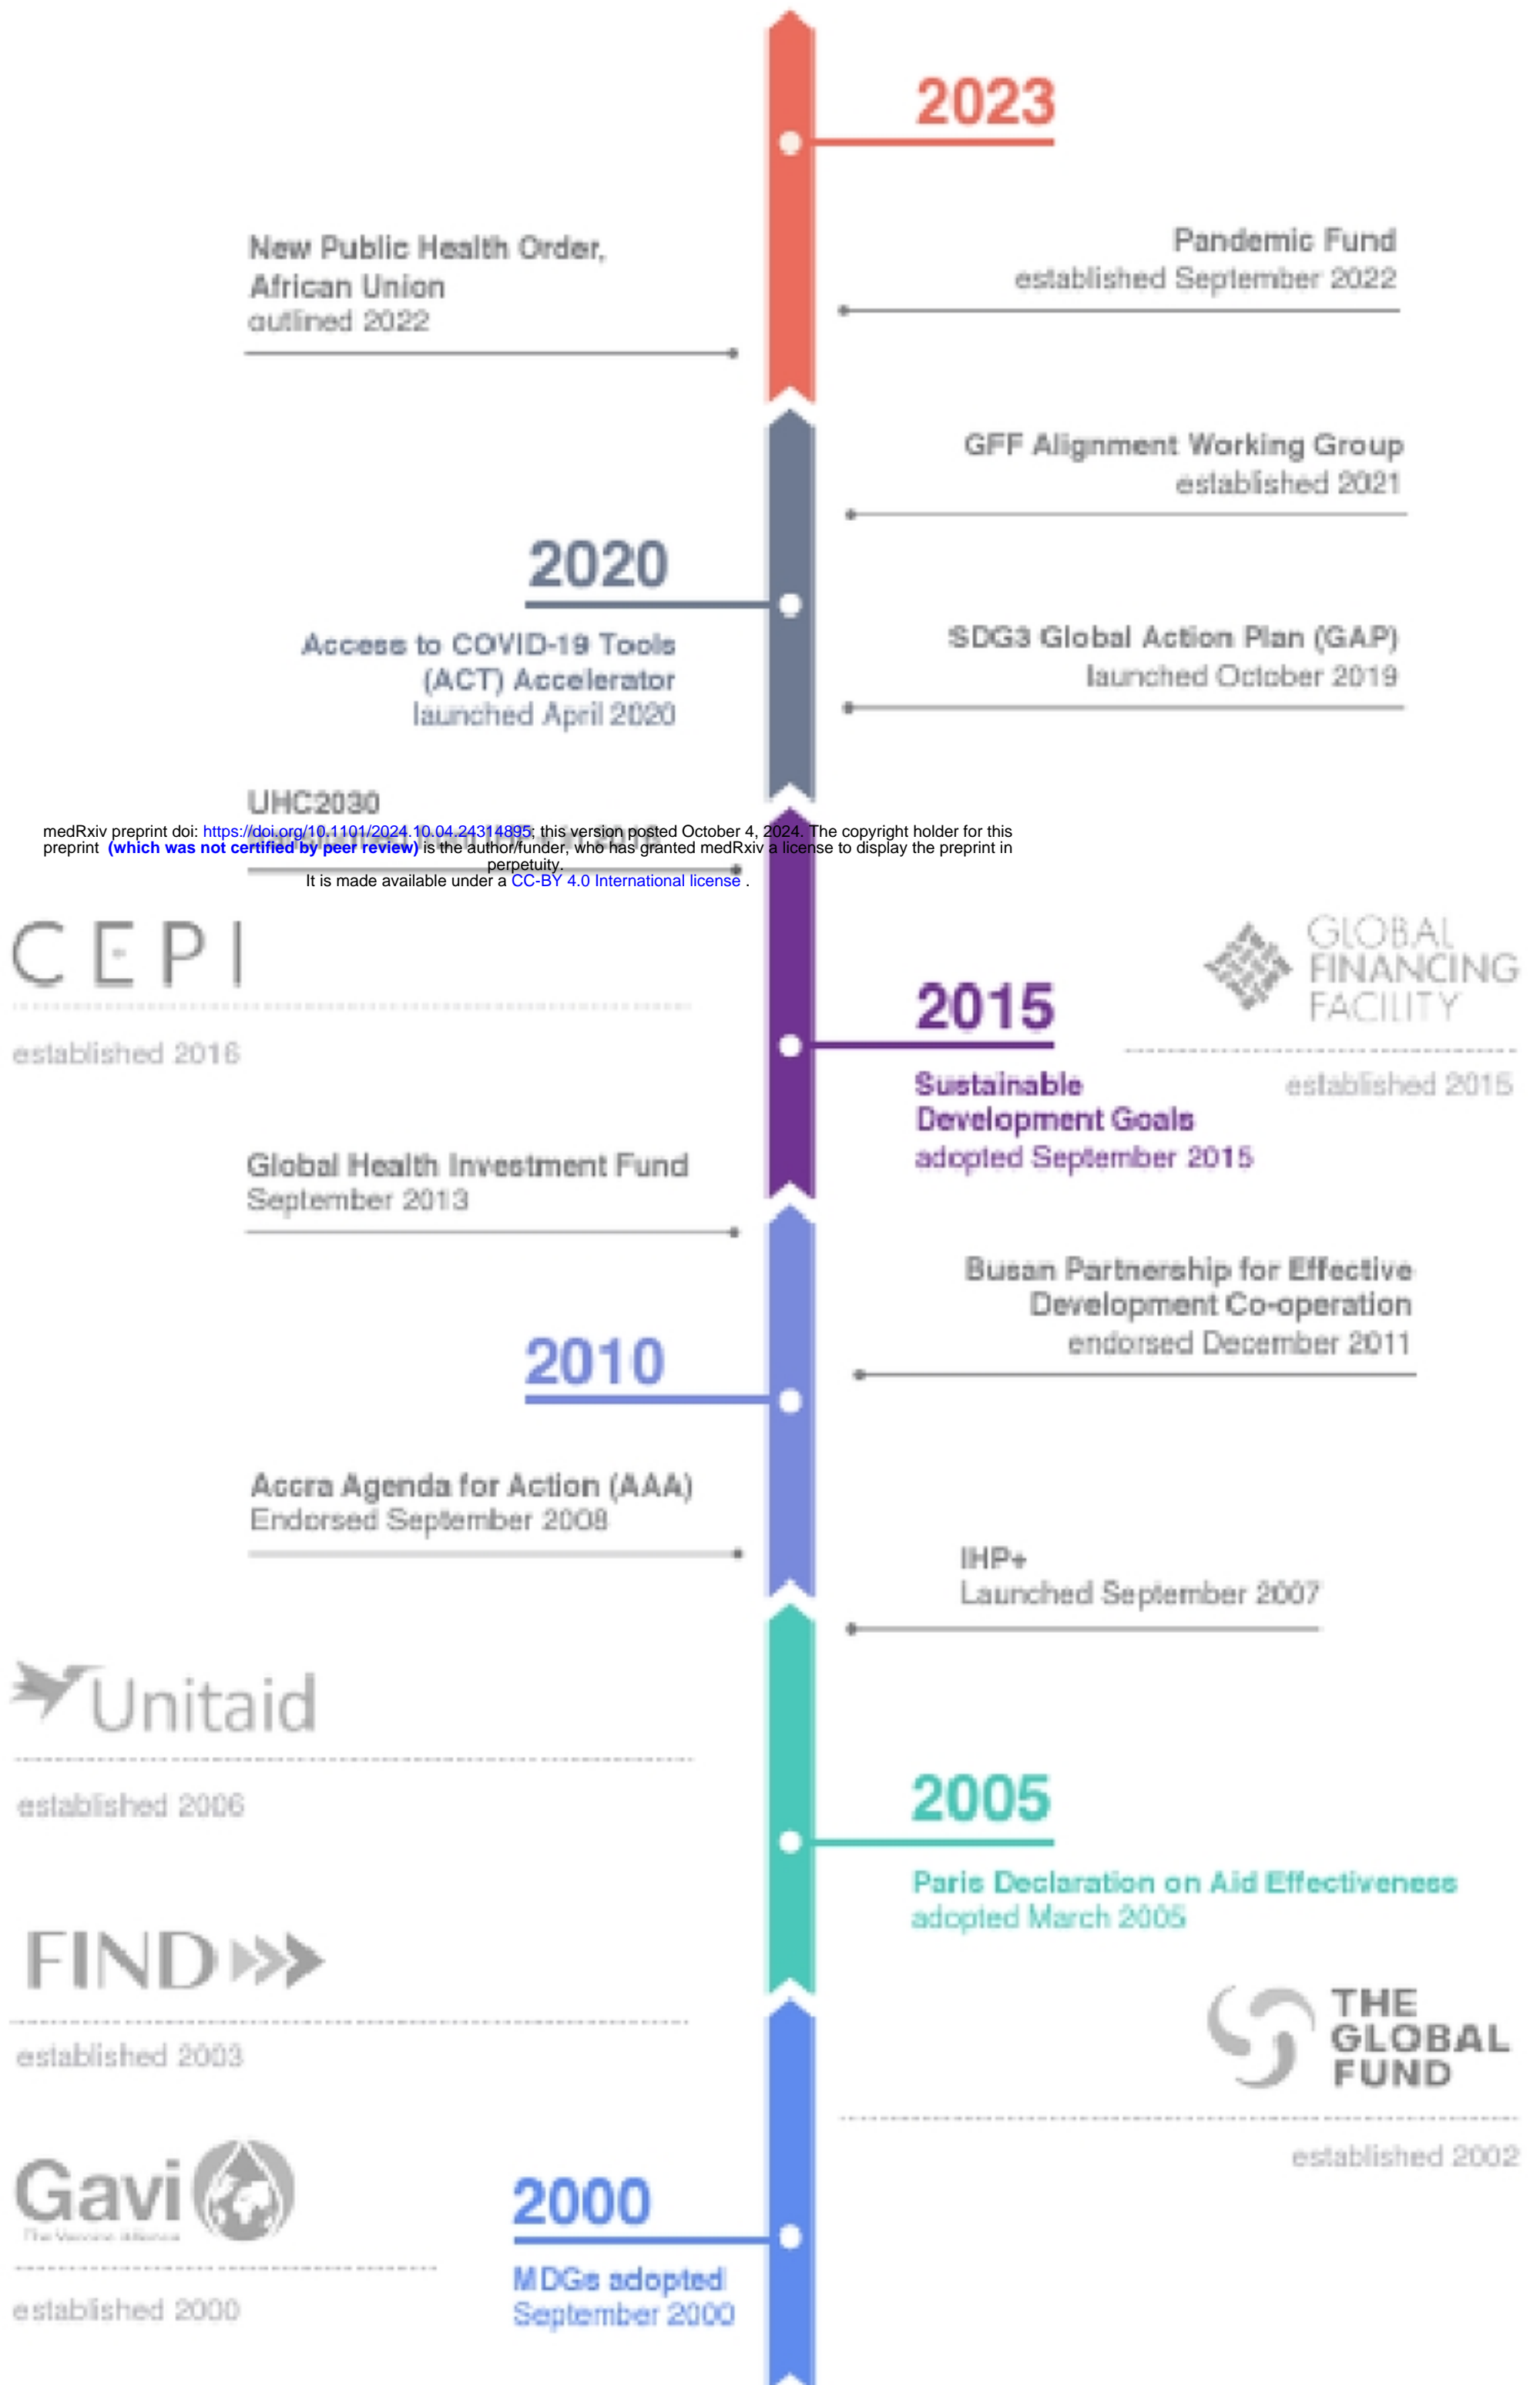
2023

New Public Health Order, African Union
outlined 2022

Pandemic Fund
established September 2022

GFF Alignment Working Group
established 2021

2020

Access to COVID-19 Tools (ACT) Accelerator
launched April 2020

SDG3 Global Action Plan (GAP)
launched October 2019

UHC2030
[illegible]

medRxiv preprint doi: https://doi.org/10.1101/2024.10.04.24314895; this version posted October 4, 2024. The copyright holder for this preprint (which was not certified by peer review) is the author/funder, who has granted medRxiv a license to display the preprint in perpetuity.
It is made available under a CC-BY 4.0 International license .

CEPI
established 2016

GLOBAL FINANCING FACILITY
established 2015

2015

Sustainable Development Goals
adopted September 2015

Global Health Investment Fund
September 2013

Busan Partnership for Effective Development Co-operation
endorsed December 2011

2010

Accra Agenda for Action (AAA)
Endorsed September 2008

IHP+
Launched September 2007

Unitaid
established 2006

2005

Paris Declaration on Aid Effectiveness
adopted March 2005

FIND
established 2003

THE GLOBAL FUND
established 2002

Gavi
The Vaccine Alliance
established 2000

2000

MDGs adopted
September 2000